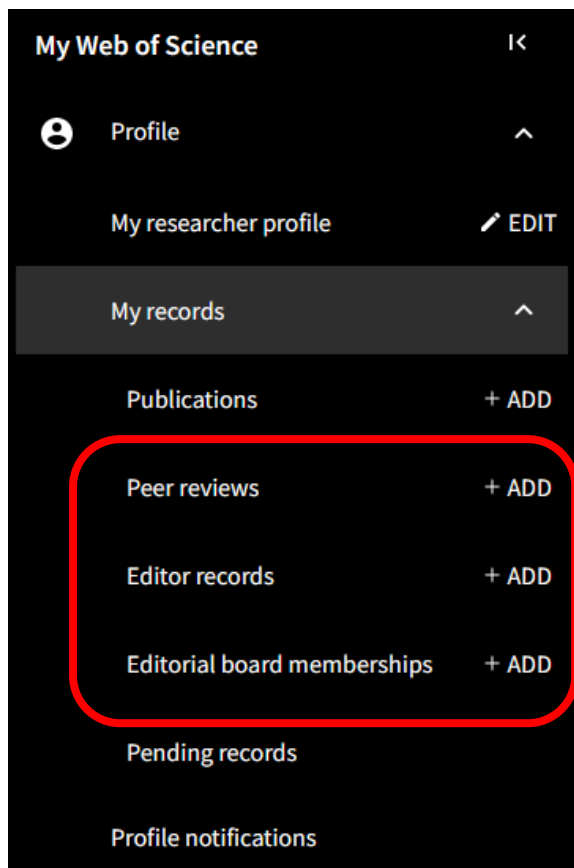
My Web of Science

Profile

My researcher profile EDIT

My records

Publications + ADD

Peer reviews + ADD

Editor records + ADD

Editorial board memberships + ADD

Pending records

Profile notifications